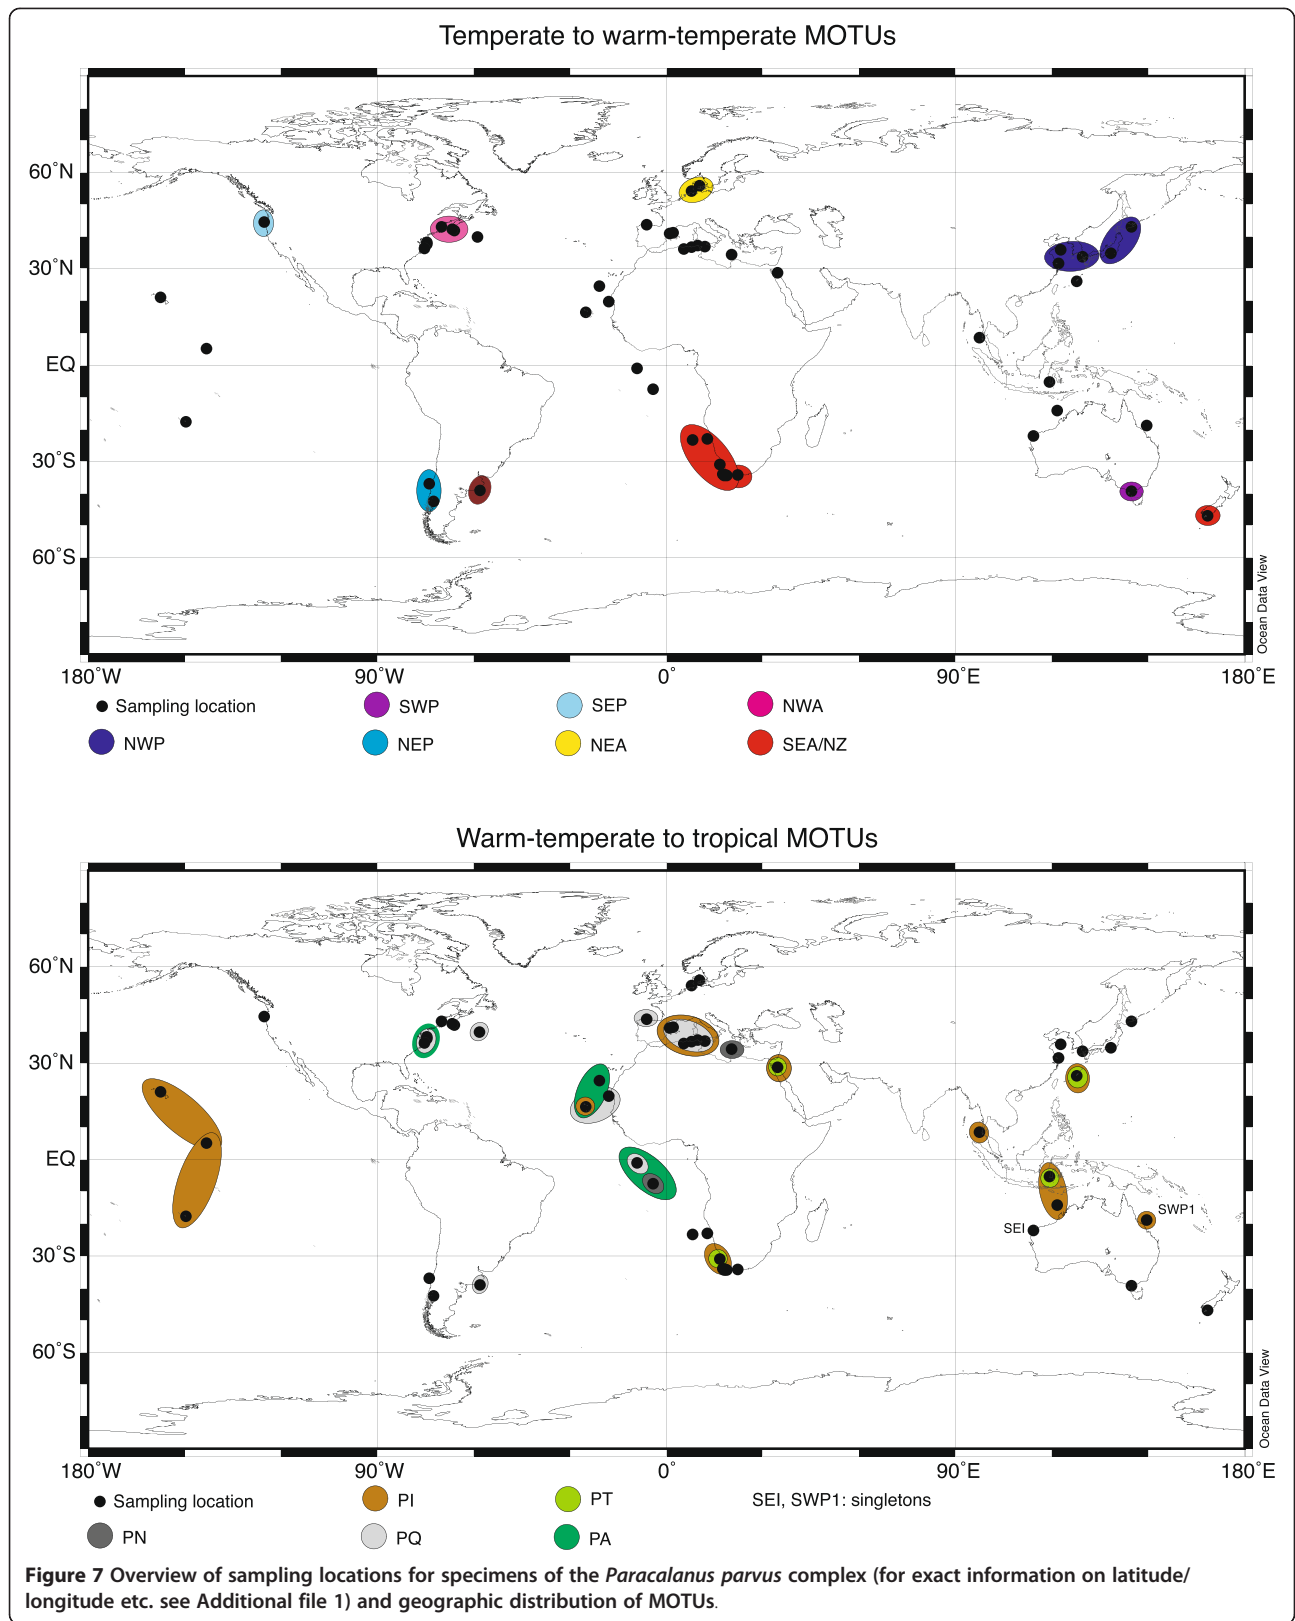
Temperate to warm-temperate MOTUs

60°N
30°N
EQ
30°S
60°S

Ocean Data View

180°W 90°W 0° 90°E 180°E

Sampling location
SWP
SEP
NWA
NWP
NEP
NEA
SEA/NZ

Warm-temperate to tropical MOTUs

60°N
30°N
EQ
30°S
60°S

SWP1
SEI

Ocean Data View

180°W 90°W 0° 90°E 180°E

Sampling location
PI
PT
SEI, SWP1: singletons
PN
PQ
PA

**Figure 7** Overview of sampling locations for specimens of the *Paracalanus parvus* complex (for exact information on latitude/ longitude etc. see Additional file 1) and geographic distribution of MOTUs.